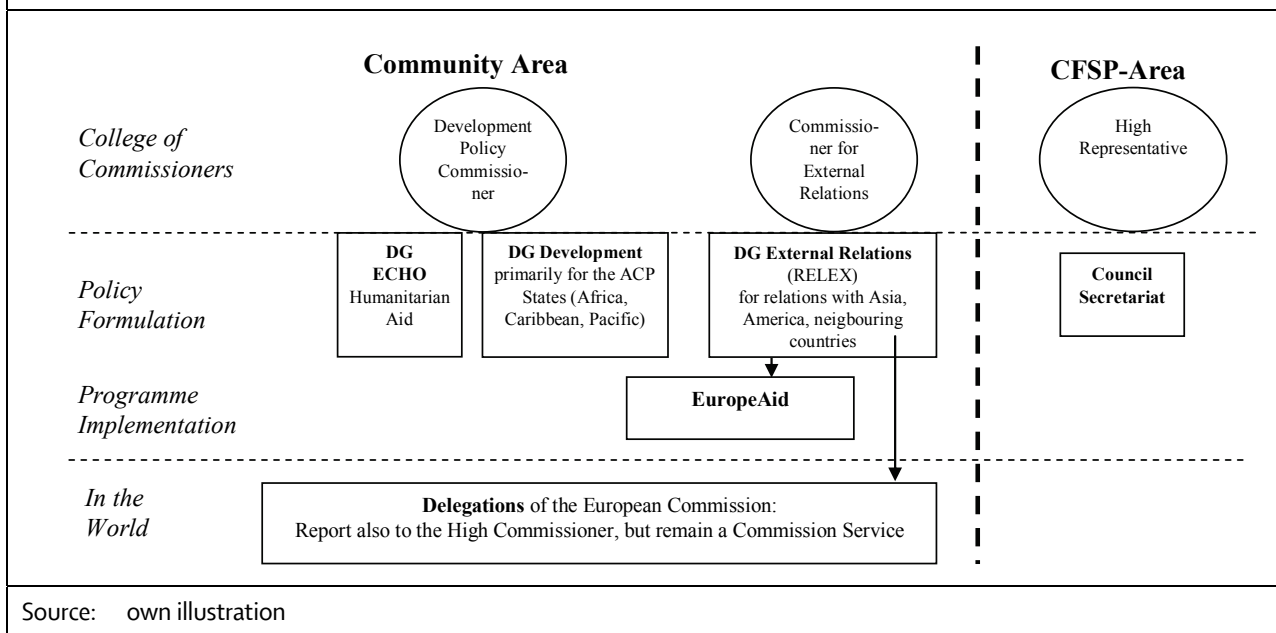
Community Area

CFSP-Area

College of Commissioners

Development Policy Commissioner

Commissioner for External Relations

High Representative

Policy Formulation

DG ECHO Humanitarian Aid

DG Development primarily for the ACP States (Africa, Caribbean, Pacific)

DG External Relations (RELEX) for relations with Asia, America, neigbouring countries

Council Secretariat

Programme Implementation

EuropeAid

In the World

Delegations of the European Commission: Report also to the High Commissioner, but remain a Commission Service

Source: own illustration